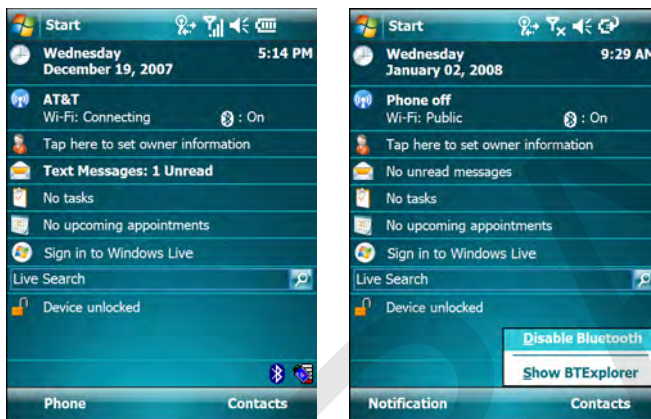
Start

Wednesday
December 19, 2007
5:14 PM

AT&T
Wi-Fi: Connecting
: On

Tap here to set owner information

Text Messages: 1 Unread

No tasks

No upcoming appointments

Sign in to Windows Live

Live Search

Device unlocked

Phone
Contacts

Start

Wednesday
January 02, 2008
9:29 AM

Phone off
Wi-Fi: Public
: On

Tap here to set owner information

No unread messages

No tasks

No upcoming appointments

Sign in to Windows Live

Live Search

Device unlocked

Disable Bluetooth

Show BTExplorer

Notification
Contacts